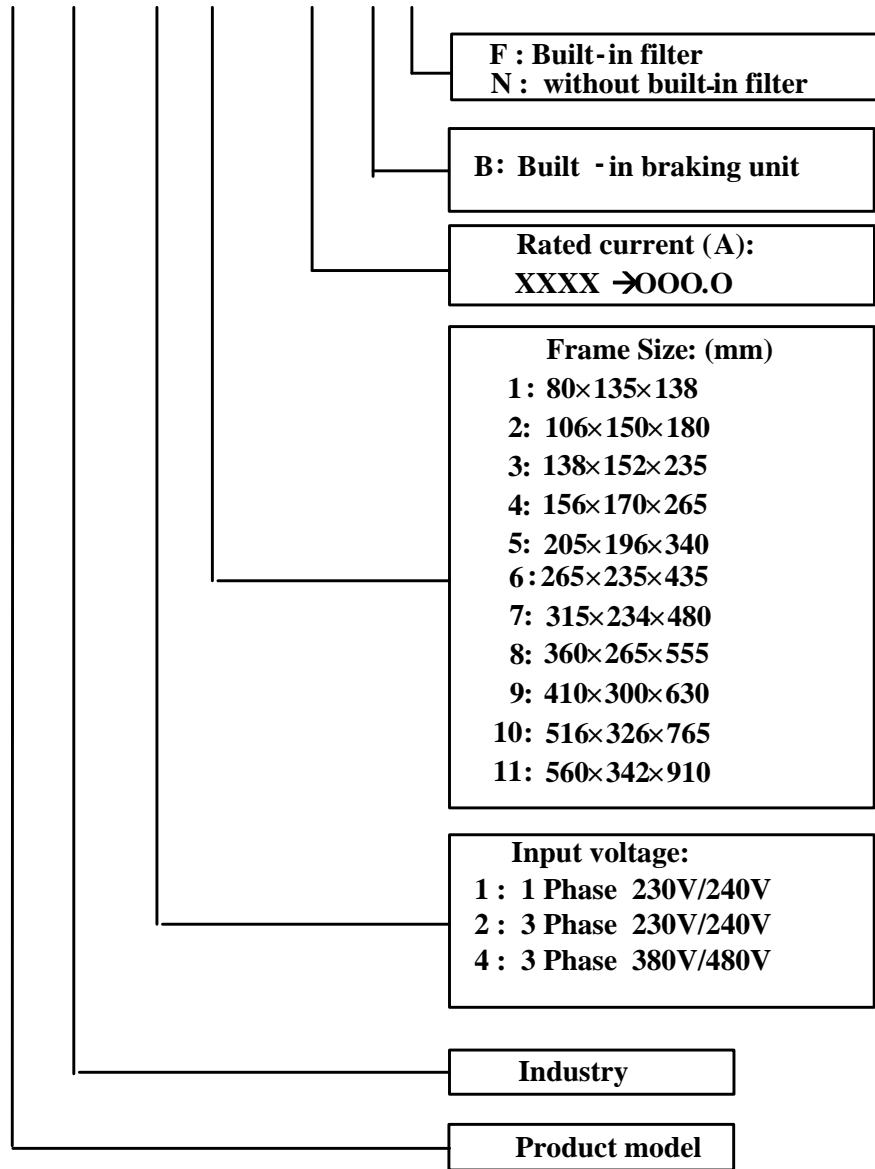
F : Built-in filter
N : without built-in filter

B: Built -in braking unit

Rated current (A):
XXXX →OOO.O

Frame Size: (mm)
1 : 80×135×138
2: 106×150×180
3: 138×152×235
4: 156×170×265
5: 205×196×340
6 : 265×235×435
7: 315×234×480
8: 360×265×555
9: 410×300×630
10: 516×326×765
11: 560×342×910

Input voltage:
1 : 1 Phase 230V/240V
2 : 3 Phase 230V/240V
4 : 3 Phase 380V/480V

Industry

Product model